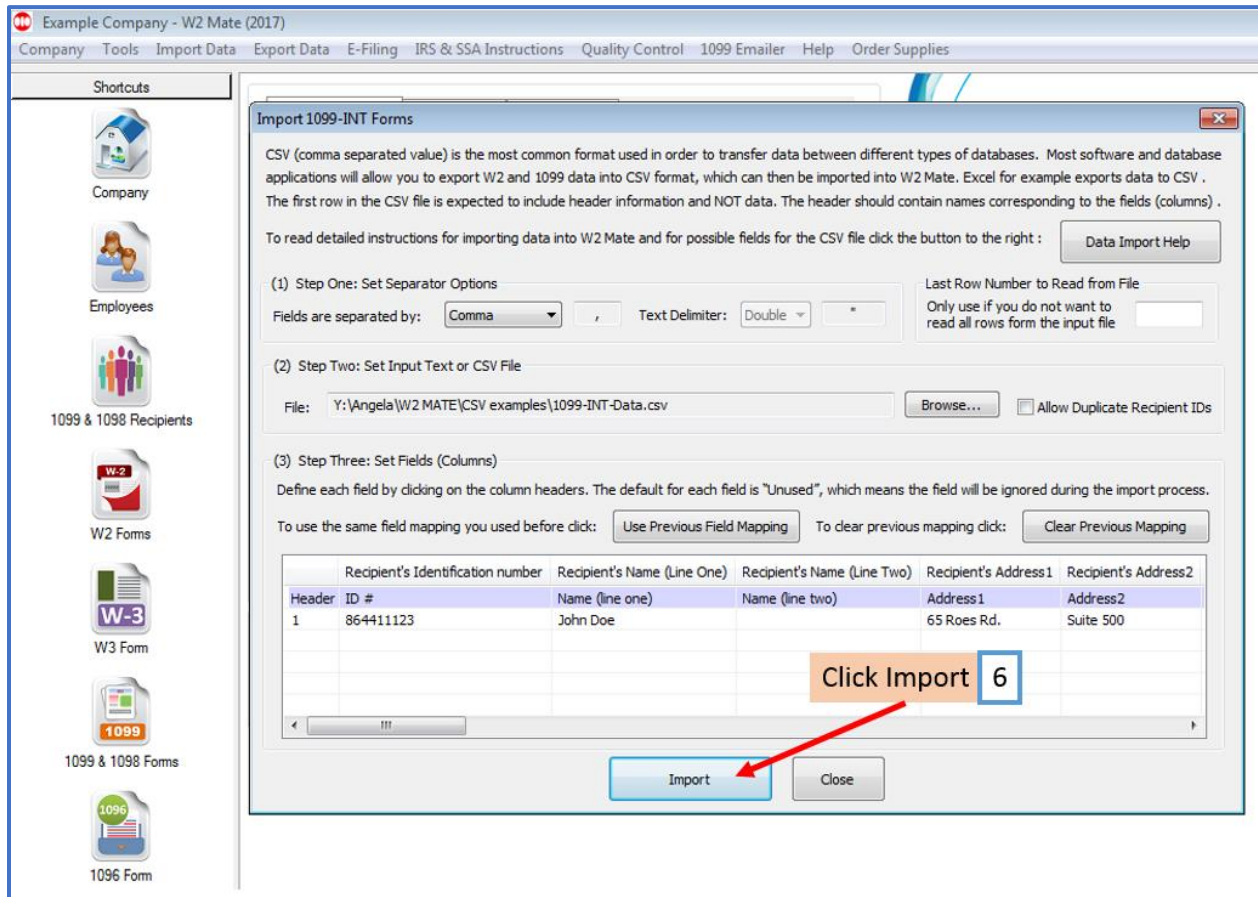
Example Company - W2 Mate (2017)

Company Tools Import Data Export Data E-Filing IRS & SSA Instructions Quality Control 1099 Emailer Help Order Supplies

Shortcuts

Company

Employees

1099 & 1098 Recipients

W-2

W2 Forms

W-3

W3 Form

1099

1099 & 1098 Forms

1096

1096 Form

Import 1099-INT Forms

CSV (comma separated value) is the most common format used in order to transfer data between different types of databases. Most software and database applications will allow you to export W2 and 1099 data into CSV format, which can then be imported into W2 Mate. Excel for example exports data to CSV . The first row in the CSV file is expected to include header information and NOT data. The header should contain names corresponding to the fields (columns) .

To read detailed instructions for importing data into W2 Mate and for possible fields for the CSV file click the button to the right :

Data Import Help

(1) Step One: Set Separator Options

Fields are separated by: Comma , Text Delimiter: Double "

Last Row Number to Read from File

Only use if you do not want to read all rows form the input file

(2) Step Two: Set Input Text or CSV File

File: Y:\Angela\W2 MATE\CSV examples\1099-INT-Data.csv

Browse...

Allow Duplicate Recipient IDs

(3) Step Three: Set Fields (Columns)

Define each field by clicking on the column headers. The default for each field is "Unused", which means the field will be ignored during the import process.

To use the same field mapping you used before click: Use Previous Field Mapping To clear previous mapping click: Clear Previous Mapping

| | Recipient's Identification number | Recipient's Name (Line One) | Recipient's Name (Line Two) | Recipient's Address1 | Recipient's Address2 |
|---|---|---|---|---|---|
| Header | ID # | Name (line one) | Name (line two) | Address1 | Address2 |
| 1 | 864411123 | John Doe | | 65 Roes Rd. | Suite 500 |

Click Import 6

Import Close